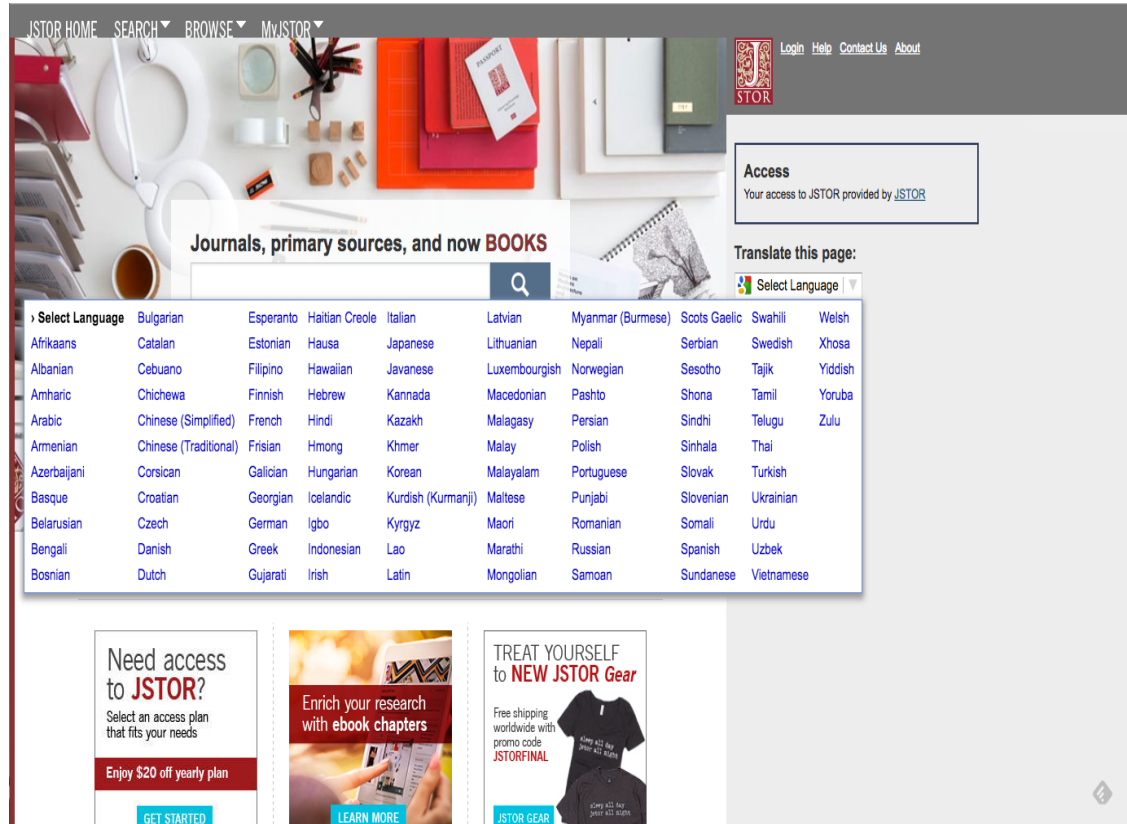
JSTOR HOME SEARCH ▾ BROWSE ▾ MyJSTOR ▾

JSTOR

Login Help Contact Us About

PASSPORT

Access
Your access to JSTOR provided by JSTOR

Journals, primary sources, and now BOOKS

Translate this page:

Select Language ▼

| › Select Language | Bulgarian | Esperanto | Haitian Creole | Italian | Latvian | Myanmar (Burmese) | Scots Gaelic | Swahili | Welsh |
|---|---|---|---|---|---|---|---|---|---|
| Afrikaans | Catalan | Estonian | Hausa | Japanese | Lithuanian | Nepali | Serbian | Swedish | Xhosa |
| Albanian | Cebuano | Filipino | Hawaiian | Javanese | Luxembourgish | Norwegian | Sesotho | Tajik | Yiddish |
| Amharic | Chichewa | Finnish | Hebrew | Kannada | Macedonian | Pashto | Shona | Tamil | Yoruba |
| Arabic | Chinese (Simplified) | French | Hindi | Kazakh | Malagasy | Persian | Sindhi | Telugu | Zulu |
| Armenian | Chinese (Traditional) | Frisian | Hmong | Khmer | Malay | Polish | Sinhala | Thai | |
| Azerbaijani | Corsican | Galician | Hungarian | Korean | Malayalam | Portuguese | Slovak | Turkish | |
| Basque | Croatian | Georgian | Icelandic | Kurdish (Kurmanji) | Maltese | Punjabi | Slovenian | Ukrainian | |
| Belarusian | Czech | German | Igbo | Kyrgyz | Maori | Romanian | Somali | Urdu | |
| Bengali | Danish | Greek | Indonesian | Lao | Marathi | Russian | Spanish | Uzbek | |
| Bosnian | Dutch | Gujarati | Irish | Latin | Mongolian | Samoan | Sundanese | Vietnamese | |

Need access to JSTOR?
Select an access plan that fits your needs
Enjoy $20 off yearly plan
GET STARTED

Enrich your research with ebook chapters
LEARN MORE

TREAT YOURSELF to NEW JSTOR Gear
Free shipping worldwide with promo code JSTORFINAL
sleep all day jstor all night
sleep all day jstor all night
JSTOR GEAR